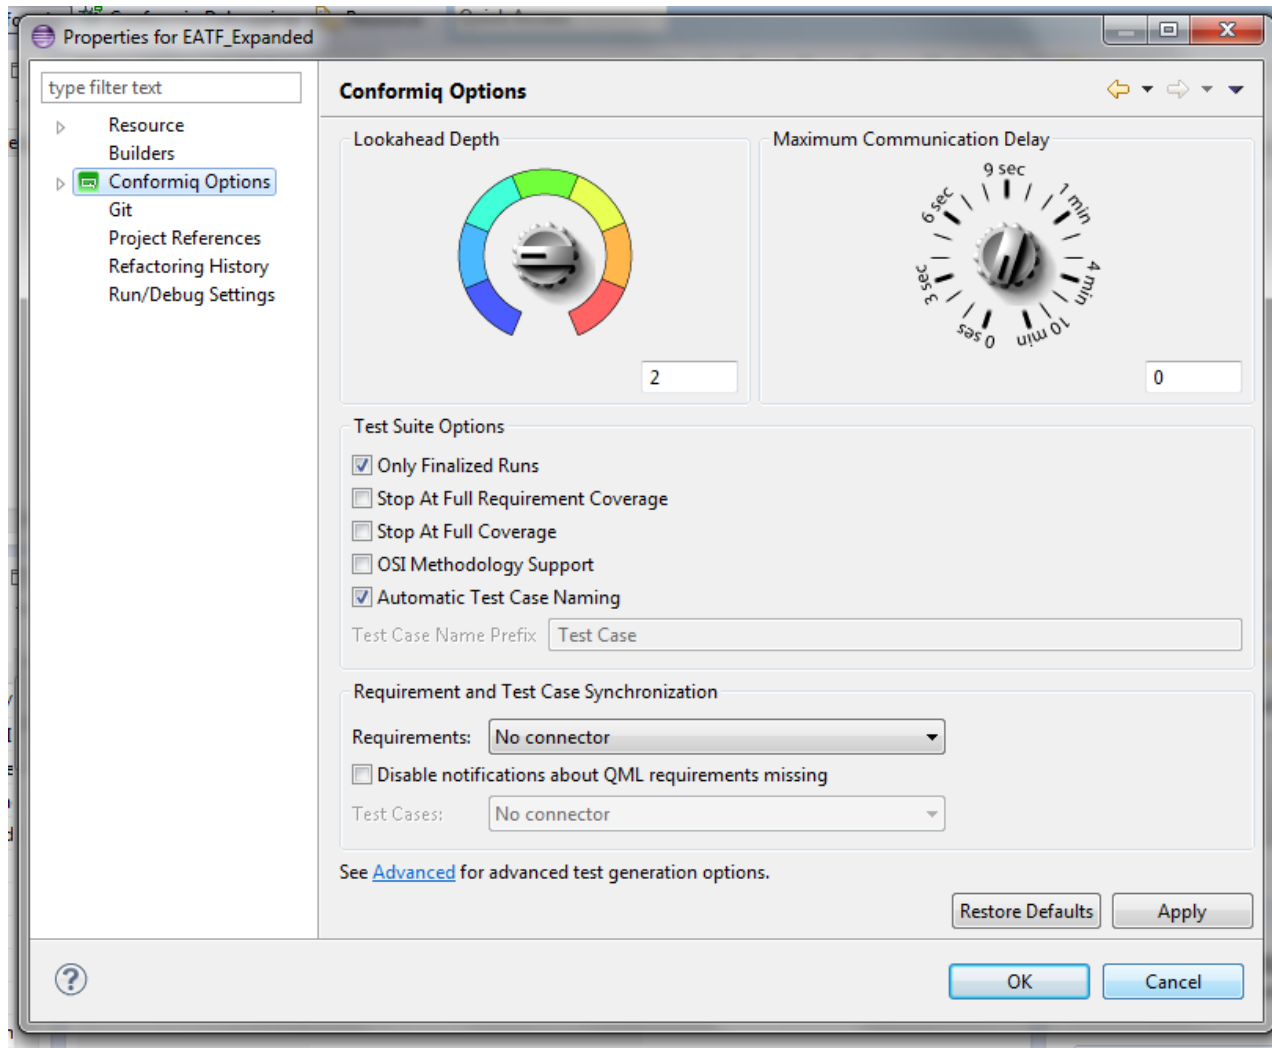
Properties for EATF_Expanded

type filter text

Resource
Builders
Conformiq Options
Git
Project References
Refactoring History
Run/Debug Settings

Conformiq Options

Lookahead Depth

2

Maximum Communication Delay

9 sec
1 min
6 sec
4 min
3 sec
0 sec
10 min

0

Test Suite Options

Only Finalized Runs
Stop At Full Requirement Coverage
Stop At Full Coverage
OSI Methodology Support
Automatic Test Case Naming

Test Case Name Prefix Test Case

Requirement and Test Case Synchronization

Requirements: No connector
Disable notifications about QML requirements missing
Test Cases: No connector

See Advanced for advanced test generation options.

Restore Defaults Apply

OK Cancel